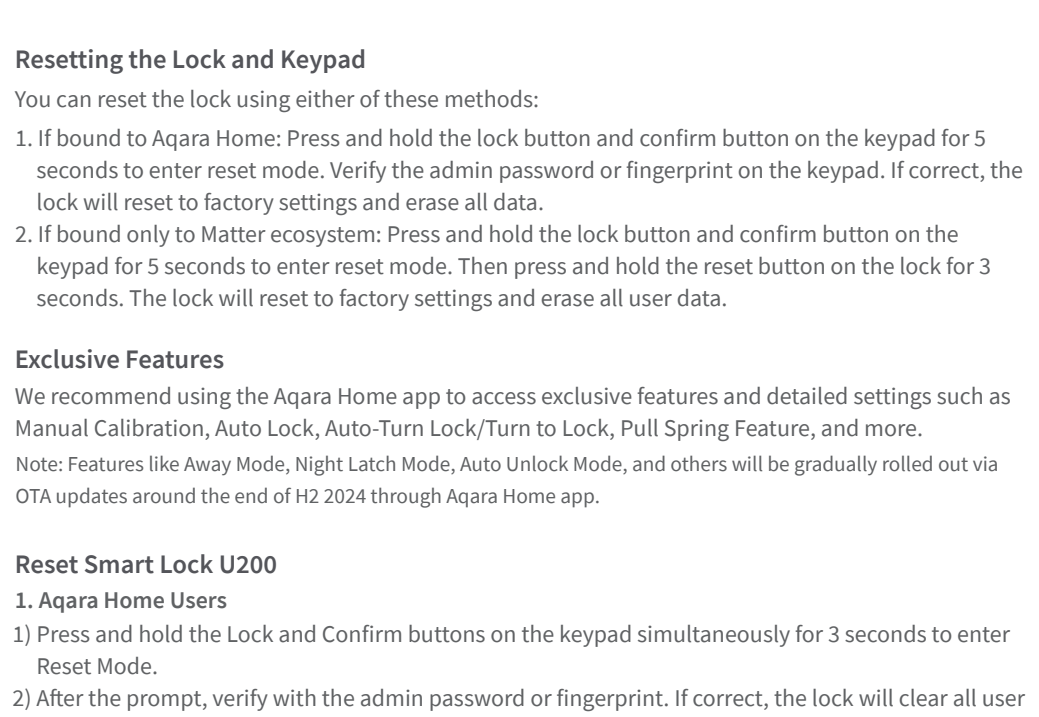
**Resetting the Lock and Keypad**

You can reset the lock using either of these methods:

1. If bound to Aqara Home: Press and hold the lock button and confirm button on the keypad for 5 seconds to enter reset mode. Verify the admin password or fingerprint on the keypad. If correct, the lock will reset to factory settings and erase all data.
2. If bound only to Matter ecosystem: Press and hold the lock button and confirm button on the keypad for 5 seconds to enter reset mode. Then press and hold the reset button on the lock for 3 seconds. The lock will reset to factory settings and erase all user data.

**Exclusive Features**

We recommend using the Aqara Home app to access exclusive features and detailed settings such as Manual Calibration, Auto Lock, Auto-Turn Lock/Turn to Lock, Pull Spring Feature, and more.

Note: Features like Away Mode, Night Latch Mode, Auto Unlock Mode, and others will be gradually rolled out via OTA updates around the end of H2 2024 through Aqara Home app.

**Reset Smart Lock U200**

**1. Aqara Home Users**

1) Press and hold the Lock and Confirm buttons on the keypad simultaneously for 3 seconds to enter Reset Mode.
2) After the prompt, verify with the admin password or fingerprint. If correct, the lock will clear all user